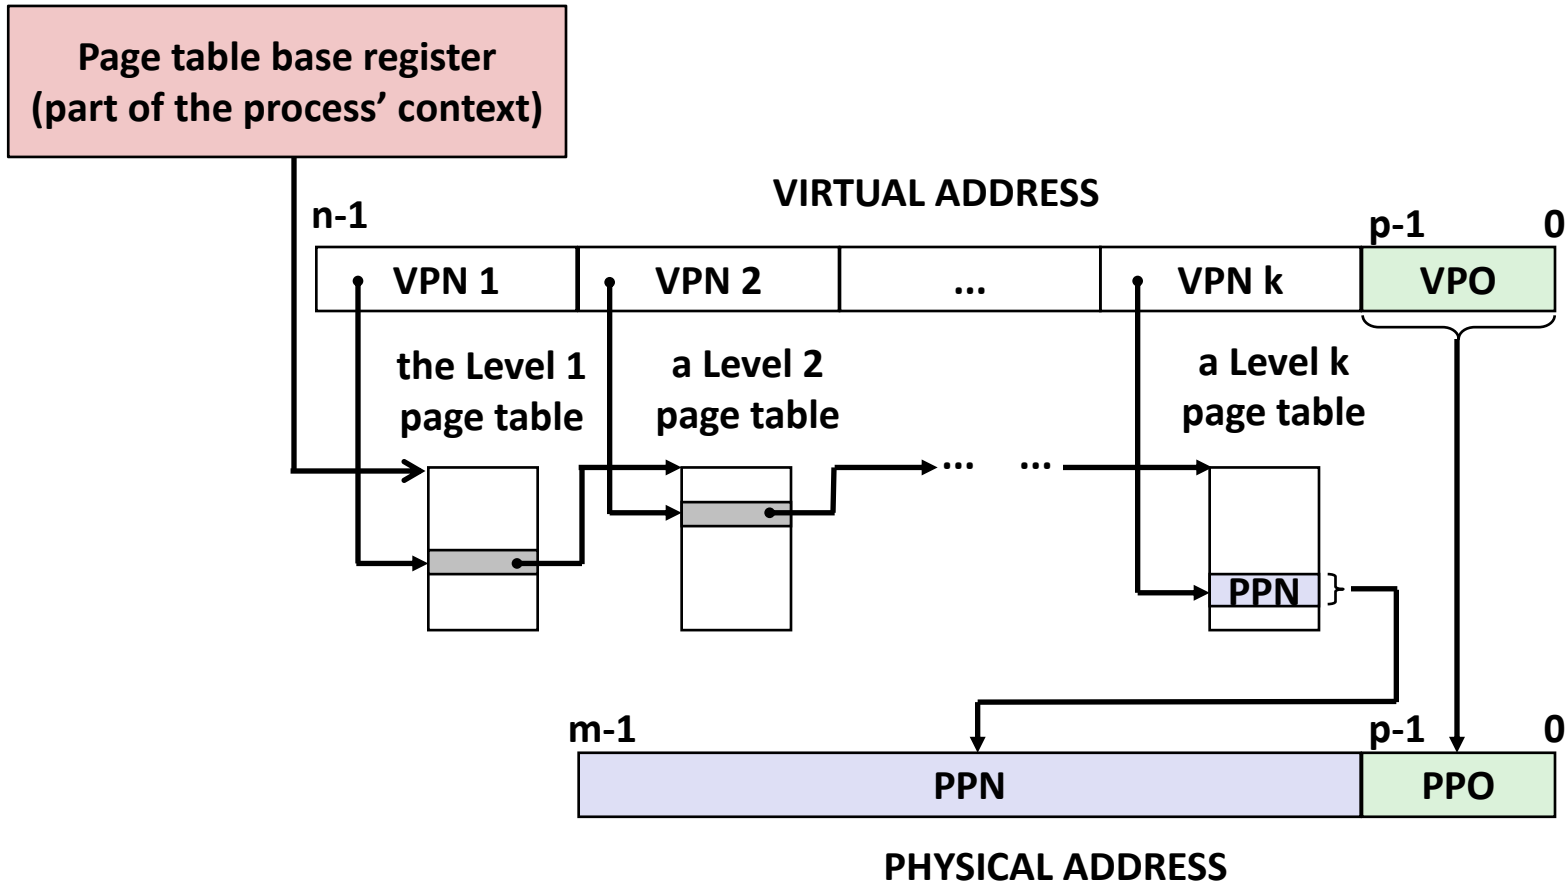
Page table base register
(part of the process' context)

VIRTUAL ADDRESS

n-1

p-1

0

VPN 1

VPN 2

...

VPN k

VPO

the Level 1
page table

a Level 2
page table

a Level k
page table

... ...

PPN

m-1

p-1

0

PPN

PPO

PHYSICAL ADDRESS